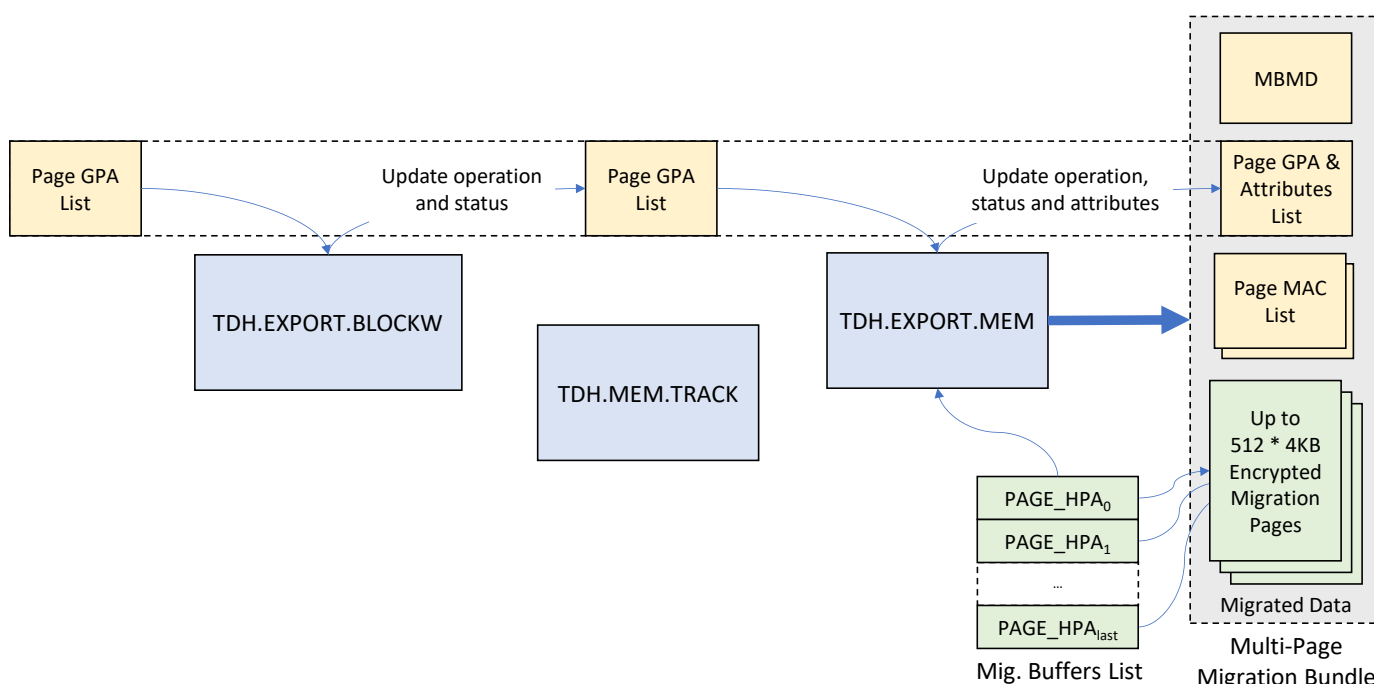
MBMD

Page GPA List

Update operation and status

Page GPA List

Update operation, status and attributes

Page GPA & Attributes List

TDH.EXPORT.BLOCKW

TDH.MEM.TRACK

TDH.EXPORT.MEM

Page MAC List

Up to 512 * 4KB Encrypted Migration Pages

PAGE_HPA$_0$

PAGE_HPA$_1$

…

PAGE_HPA$_{last}$

Mig. Buffers List

Migrated Data

Multi-Page Migration Bundle